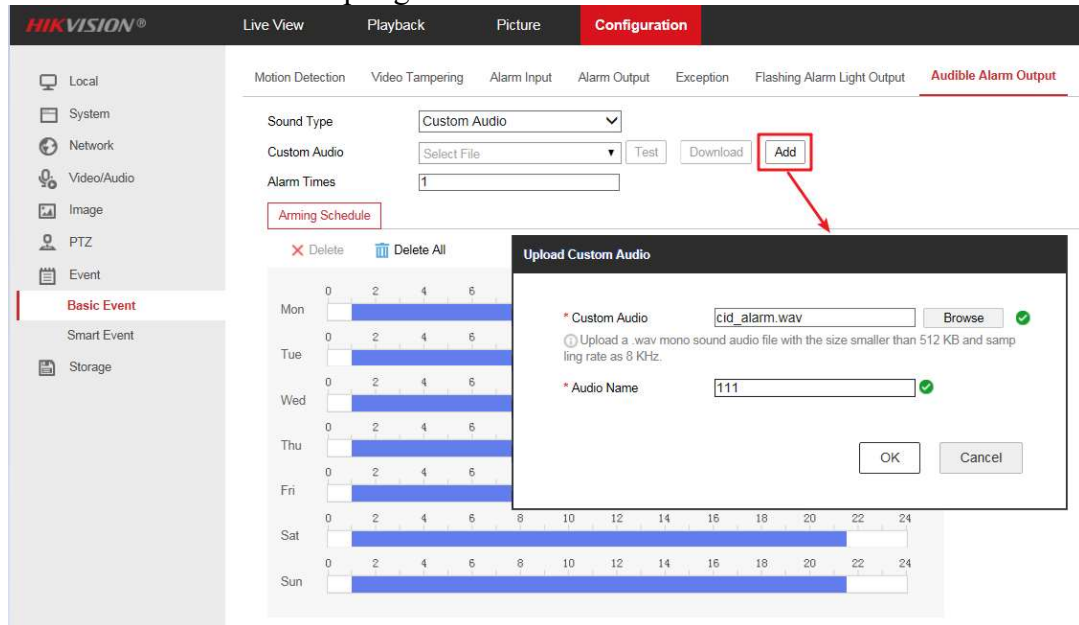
HIKVISION®

Live View Playback Picture Configuration

Local
System
Network
Video/Audio
Image
PTZ
Event
Basic Event
Smart Event
Storage

Motion Detection Video Tampering Alarm Input Alarm Output Exception Flashing Alarm Light Output Audible Alarm Output

Sound Type Custom Audio
Custom Audio Select File Test Download Add
Alarm Times 1

Arming Schedule

Delete Delete All

| | | | | | | | | | | | | | |
|---|---|---|---|---|---|---|---|---|---|---|---|---|---|
| Mon | 0 | 2 | 4 | 6 | | | | | | | | | |
| Tue | 0 | 2 | 4 | 6 | | | | | | | | | |
| Wed | 0 | 2 | 4 | 6 | | | | | | | | | |
| Thu | 0 | 2 | 4 | 6 | | | | | | | | | |
| Fri | 0 | 2 | 4 | 6 | | | | | | | | | |
| Sat | 0 | 2 | 4 | 6 | 8 | 10 | 12 | 14 | 16 | 18 | 20 | 22 | 24 |
| Sun | 0 | 2 | 4 | 6 | 8 | 10 | 12 | 14 | 16 | 18 | 20 | 22 | 24 |

Upload Custom Audio

* Custom Audio cid_alarm.wav Browse
Upload a .wav mono sound audio file with the size smaller than 512 KB and sampling rate as 8 KHz.

* Audio Name 111

OK Cancel